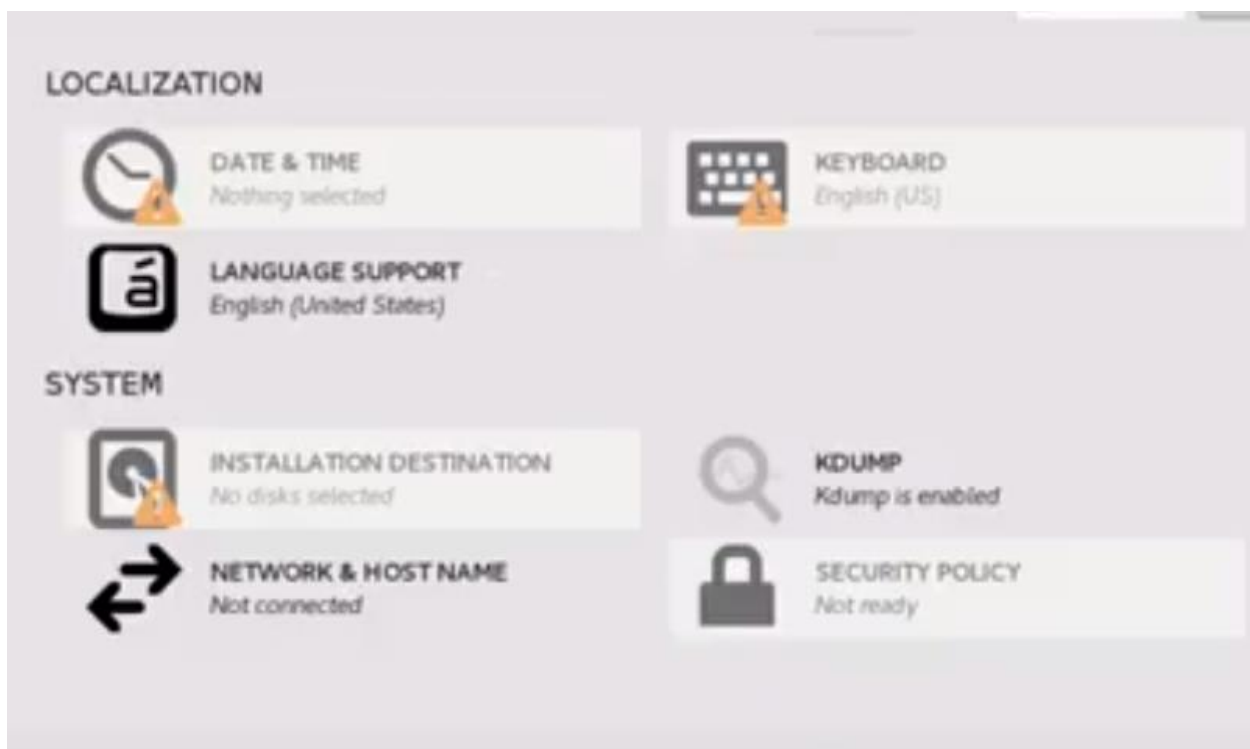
LOCALIZATION

DATE & TIME
Nothing selected

KEYBOARD
English (US)

á

LANGUAGE SUPPORT
English (United States)

SYSTEM

INSTALLATION DESTINATION
No disks selected

KDUMP
Kdump is enabled

NETWORK & HOST NAME
Not connected

SECURITY POLICY
Not ready